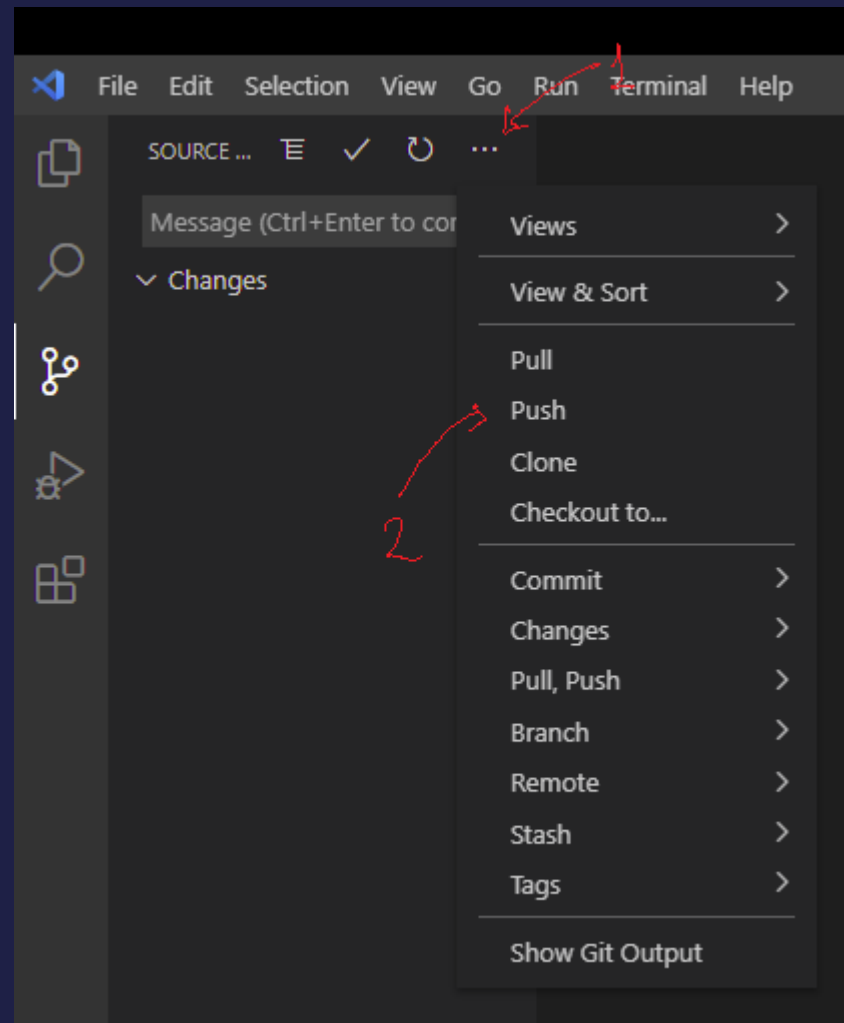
File Edit Selection View Go Run Terminal Help

1

SOURCE ... ···

Message (Ctrl+Enter to cor

Changes

Views

View & Sort

Pull

Push

Clone

Checkout to...

Commit

Changes

Pull, Push

Branch

Remote

Stash

Tags

Show Git Output

2